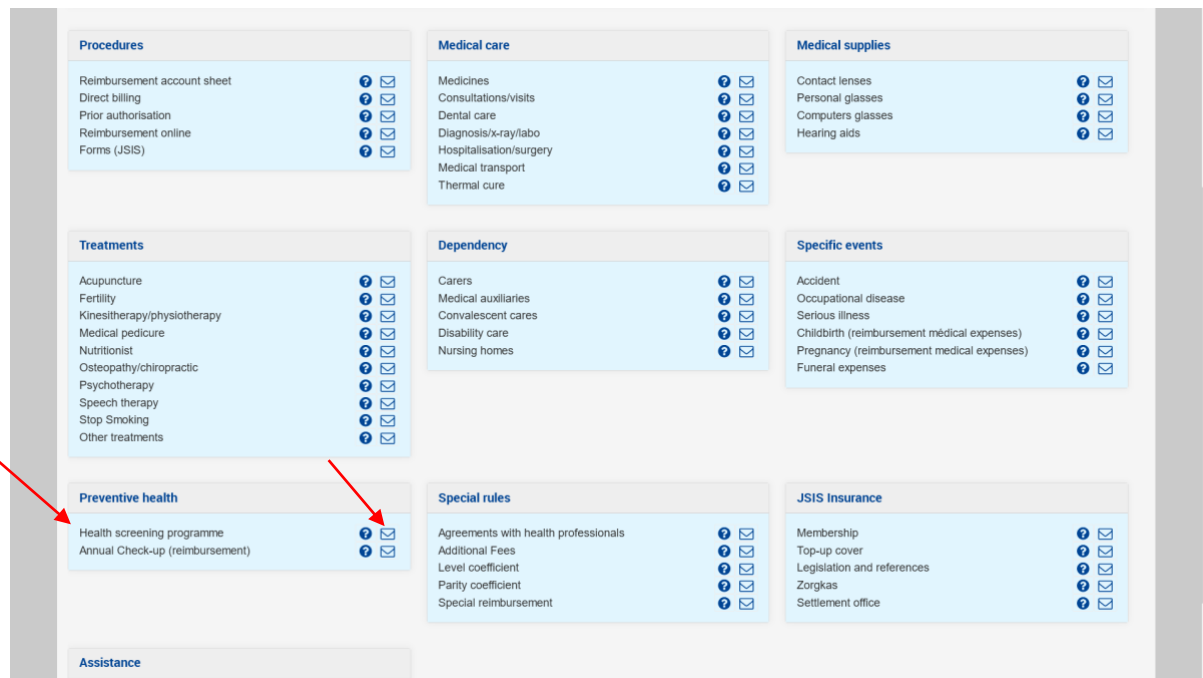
Procedures

Reimbursement account sheet
Direct billing
Prior authorisation
Reimbursement online
Forms (JSIS)

Medical care

Medicines
Consultations/visits
Dental care
Diagnosis/x-ray/labo
Hospitalisation/surgery
Medical transport
Thermal cure

Medical supplies

Contact lenses
Personal glasses
Computers glasses
Hearing aids

Treatments

Acupuncture
Fertility
Kinesitherapy/physiotherapy
Medical pedicure
Nutritionist
Osteopathy/chiropractic
Psychotherapy
Speech therapy
Stop Smoking
Other treatments

Dependency

Carers
Medical auxiliaries
Convalescent cares
Disability care
Nursing homes

Specific events

Accident
Occupational disease
Serious illness
Childbirth (reimbursement médical expenses)
Pregnancy (reimbursement medical expenses)
Funeral expenses

Preventive health

Health screening programme
Annual Check-up (reimbursement)

Special rules

Agreements with health professionals
Additional Fees
Level coefficient
Parity coefficient
Special reimbursement

JSIS Insurance

Membership
Top-up cover
Legislation and references
Zorgkas
Settlement office

Assistance